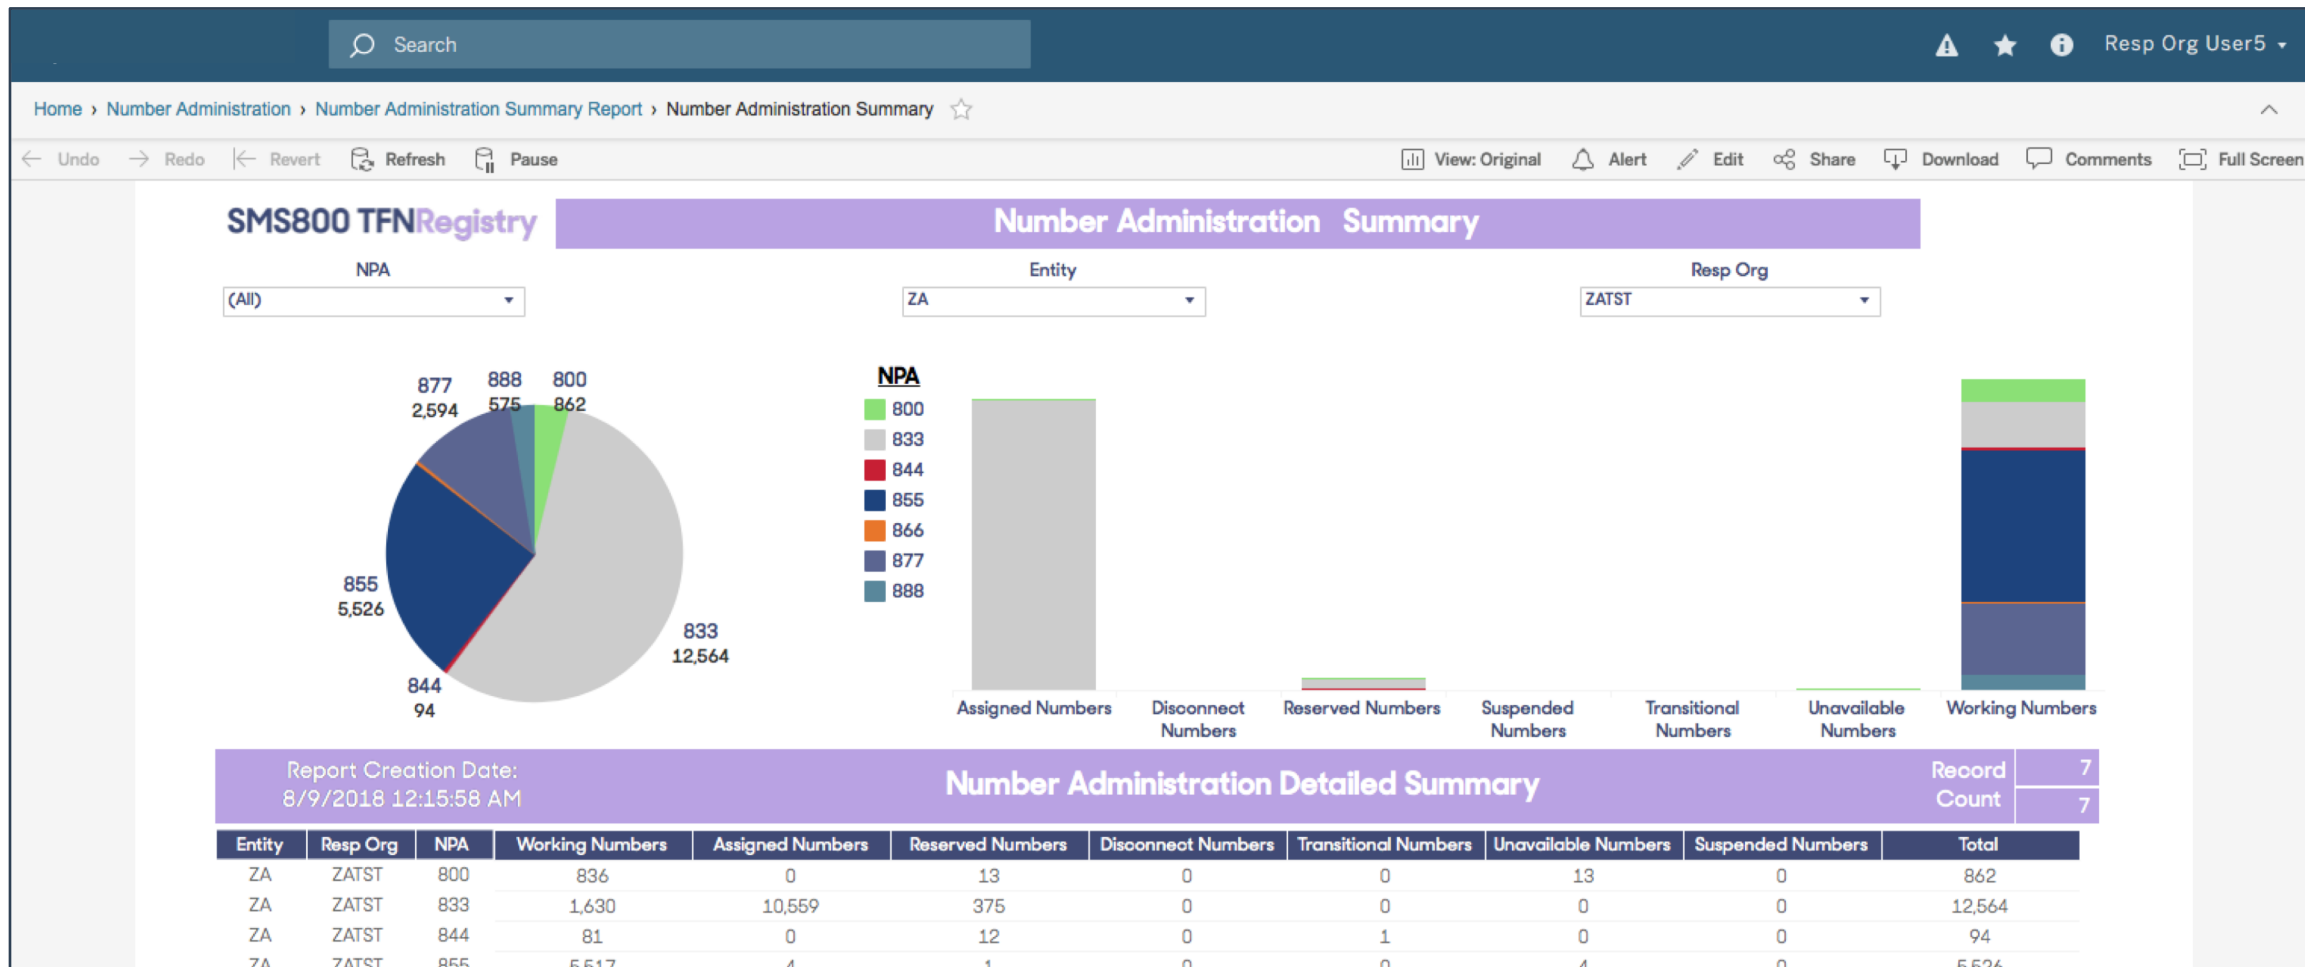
Search

Resp Org User5

Home › Number Administration › Number Administration Summary Report › Number Administration Summary

Undo Redo Revert Refresh Pause View: Original Alert Edit Share Download Comments Full Screen

SMS800 TFNRegistry

Number Administration Summary

NPA
(All)

Entity
ZA

Resp Org
ZATST

877
2,594

888
575

800
862

855
5,526

833
12,564

844
94

NPA
800
833
844
855
866
877
888

Assigned Numbers
Disconnect Numbers
Reserved Numbers
Suspended Numbers
Transitional Numbers
Unavailable Numbers
Working Numbers

Report Creation Date:
8/9/2018 12:15:58 AM

Number Administration Detailed Summary

Record Count 7 7

| Entity | Resp Org | NPA | Working Numbers | Assigned Numbers | Reserved Numbers | Disconnect Numbers | Transitional Numbers | Unavailable Numbers | Suspended Numbers | Total |
|---|---|---|---|---|---|---|---|---|---|---|
| ZA | ZATST | 800 | 836 | 0 | 13 | 0 | 0 | 13 | 0 | 862 |
| ZA | ZATST | 833 | 1,630 | 10,559 | 375 | 0 | 0 | 0 | 0 | 12,564 |
| ZA | ZATST | 844 | 81 | 0 | 12 | 0 | 1 | 0 | 0 | 94 |
| ZA | ZATST | 855 | 5,517 | 4 | 1 | 0 | 0 | 4 | 0 | 5,526 |